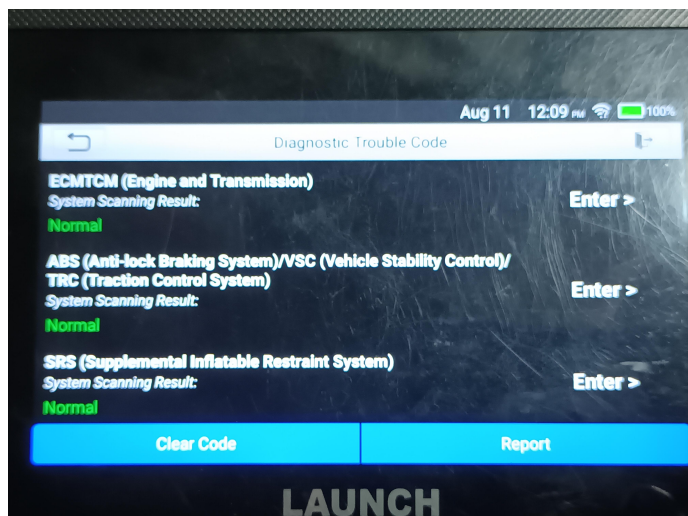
Aug 11 12:09 PM 100%

Diagnostic Trouble Code

ECMTCM (Engine and Transmission)
System Scanning Result:
Normal
Enter >

ABS (Anti-lock Braking System)/VSC (Vehicle Stability Control)/ TRC (Traction Control System)
System Scanning Result:
Normal
Enter >

SRS (Supplemental Inflatable Restraint System)
System Scanning Result:
Normal
Enter >

Clear Code
Report

LAUNCH